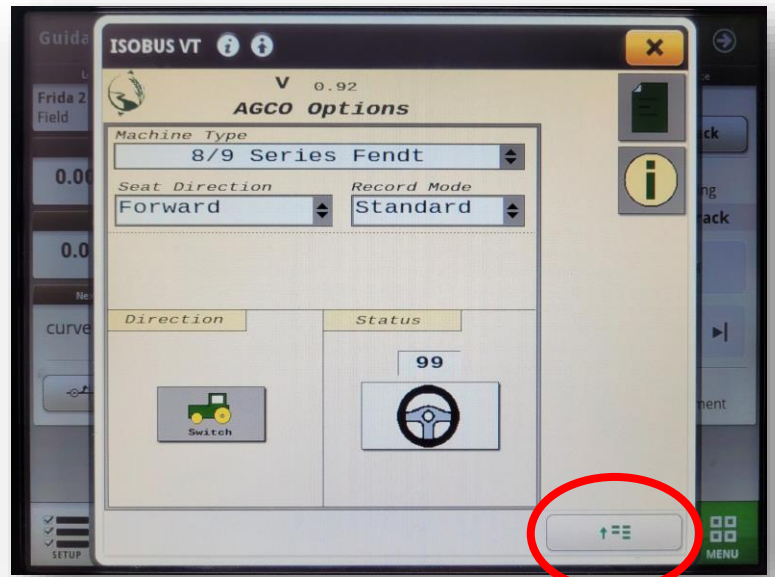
Guida

Frida 2
Field

0.0

0.0

curve

ISOBUS VT

V 0.92
AGCO Options

Machine Type
8/9 Series Fendt

Seat Direction
Forward

Record Mode
Standard

Direction

Switch

Status

99

ck
ng
ack
ment

SETUP

MENU